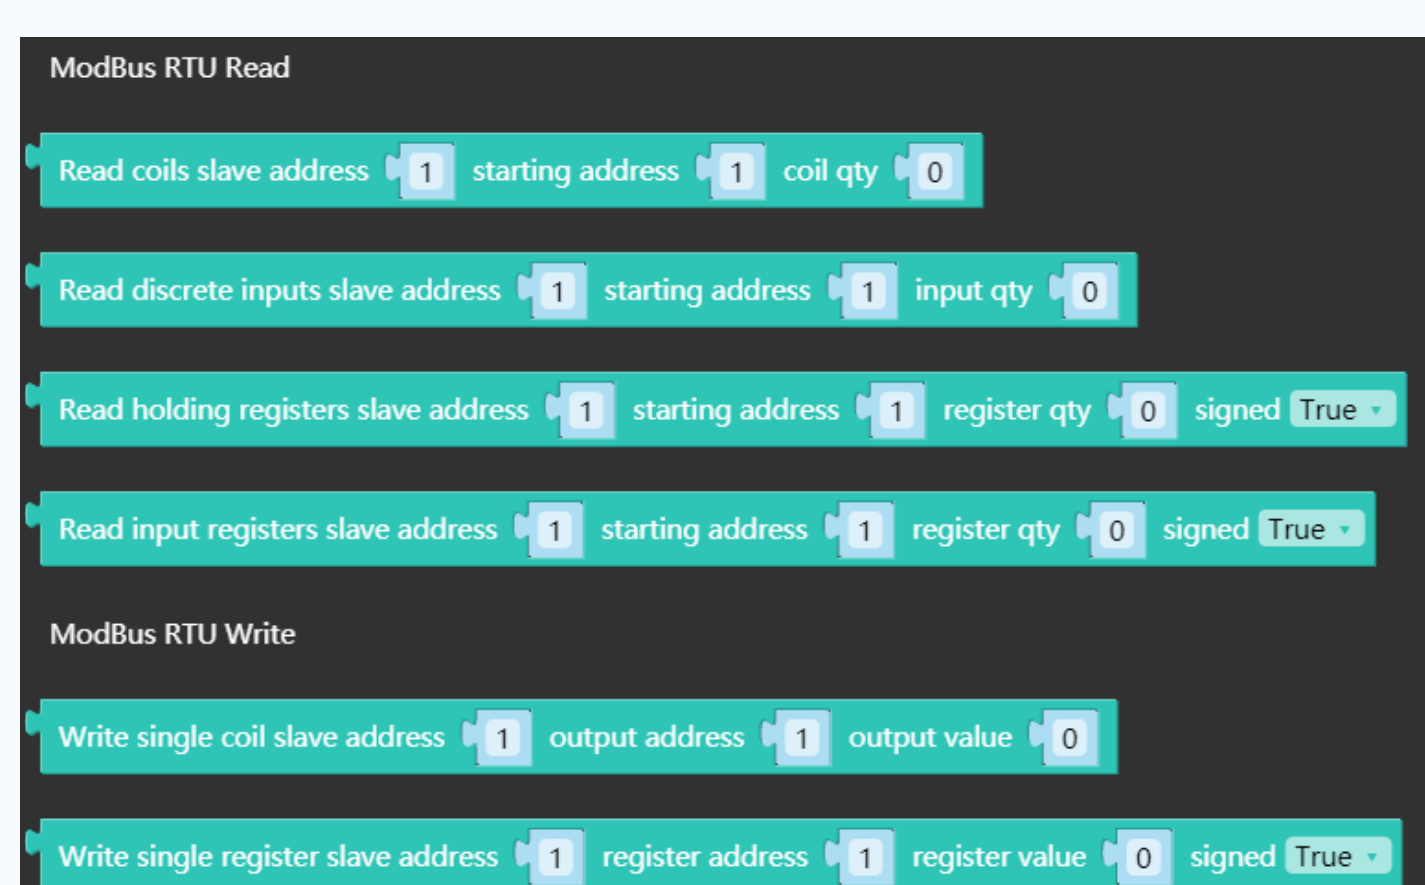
ModBus RTU Read

Read coils slave address 1 starting address 1 coil qty 0

Read discrete inputs slave address 1 starting address 1 input qty 0

Read holding registers slave address 1 starting address 1 register qty 0 signed True

Read input registers slave address 1 starting address 1 register qty 0 signed True

ModBus RTU Write

Write single coil slave address 1 output address 1 output value 0

Write single register slave address 1 register address 1 register value 0 signed True